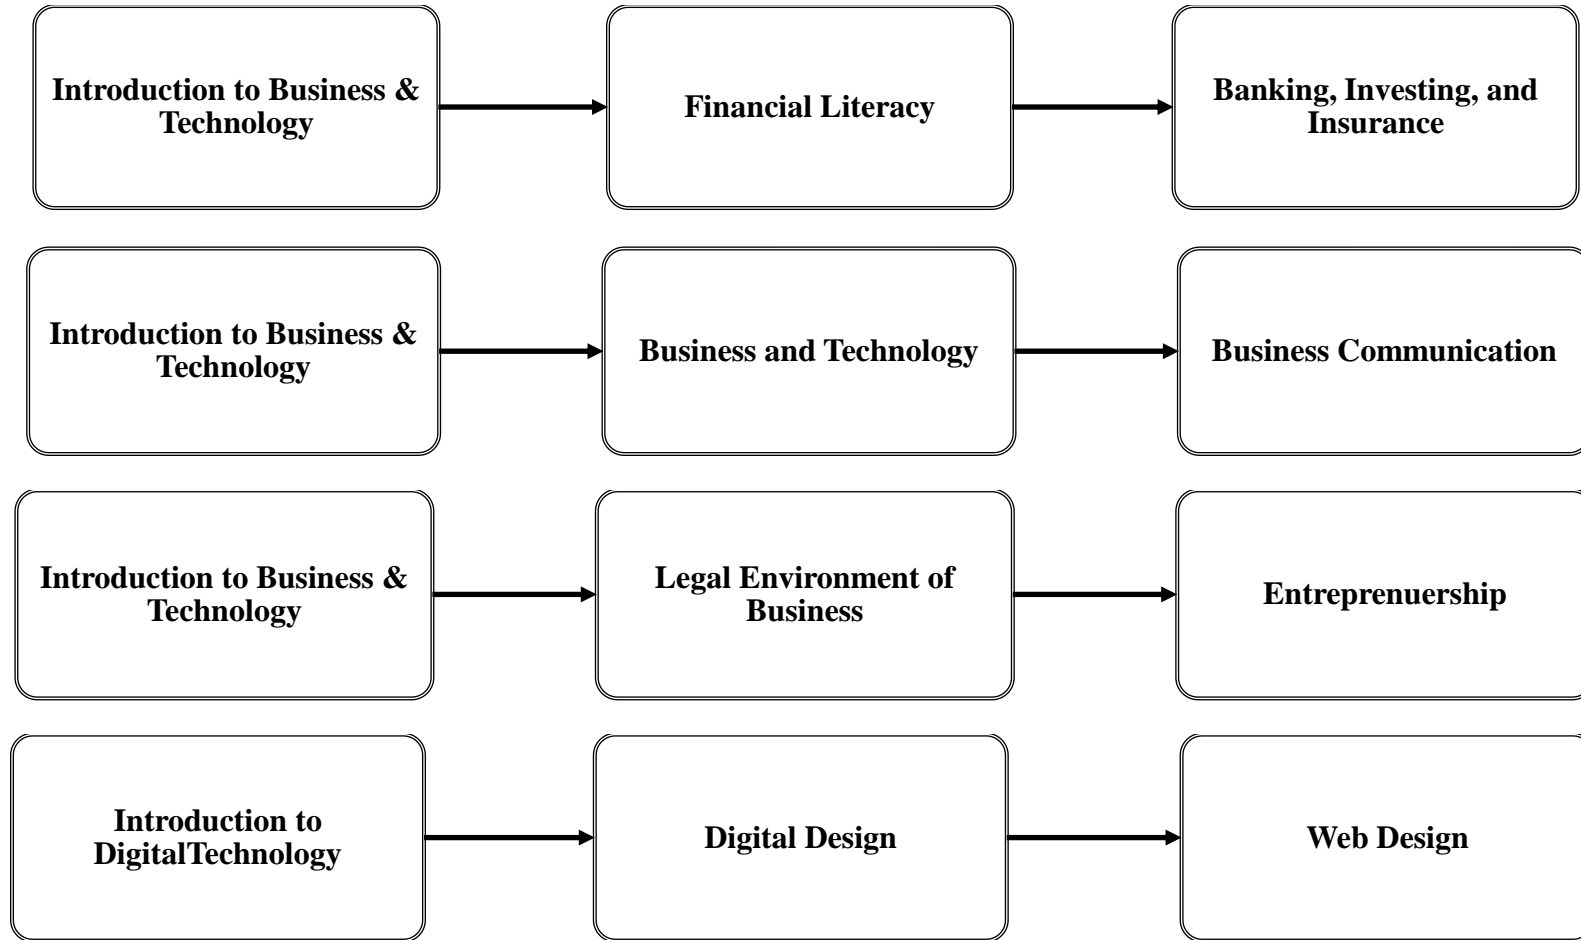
Introduction to Business & Technology

Financial Literacy

Banking, Investing, and Insurance

Introduction to Business & Technology

Business and Technology

Business Communication

Introduction to Business & Technology

Legal Environment of Business

Entreprenuership

Introduction to DigitalTechnology

Digital Design

Web Design